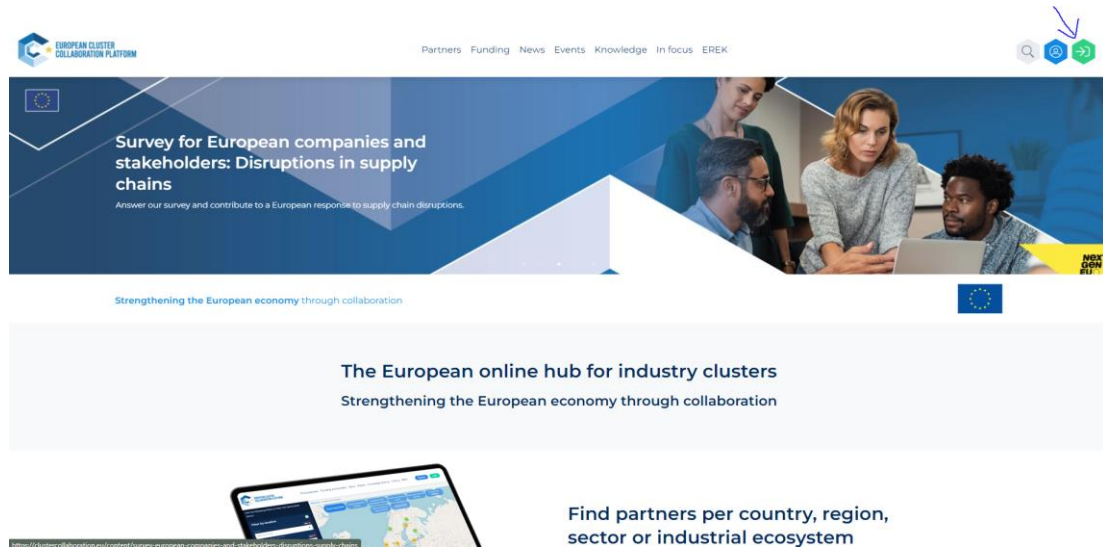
EUROPEAN CLUSTER COLLABORATION PLATFORM

Partners Funding News Events Knowledge In focus EREK

Survey for European companies and stakeholders: Disruptions in supply chains

Answer our survey and contribute to a European response to supply chain disruptions.

NEX GEN EU

Strengthening the European economy through collaboration

The European online hub for industry clusters

Strengthening the European economy through collaboration

Find partners per country, region, sector or industrial ecosystem

https://clustercollaboration.eu/content/survey-european-companies-and-stakeholders-disruptions-supply-chains